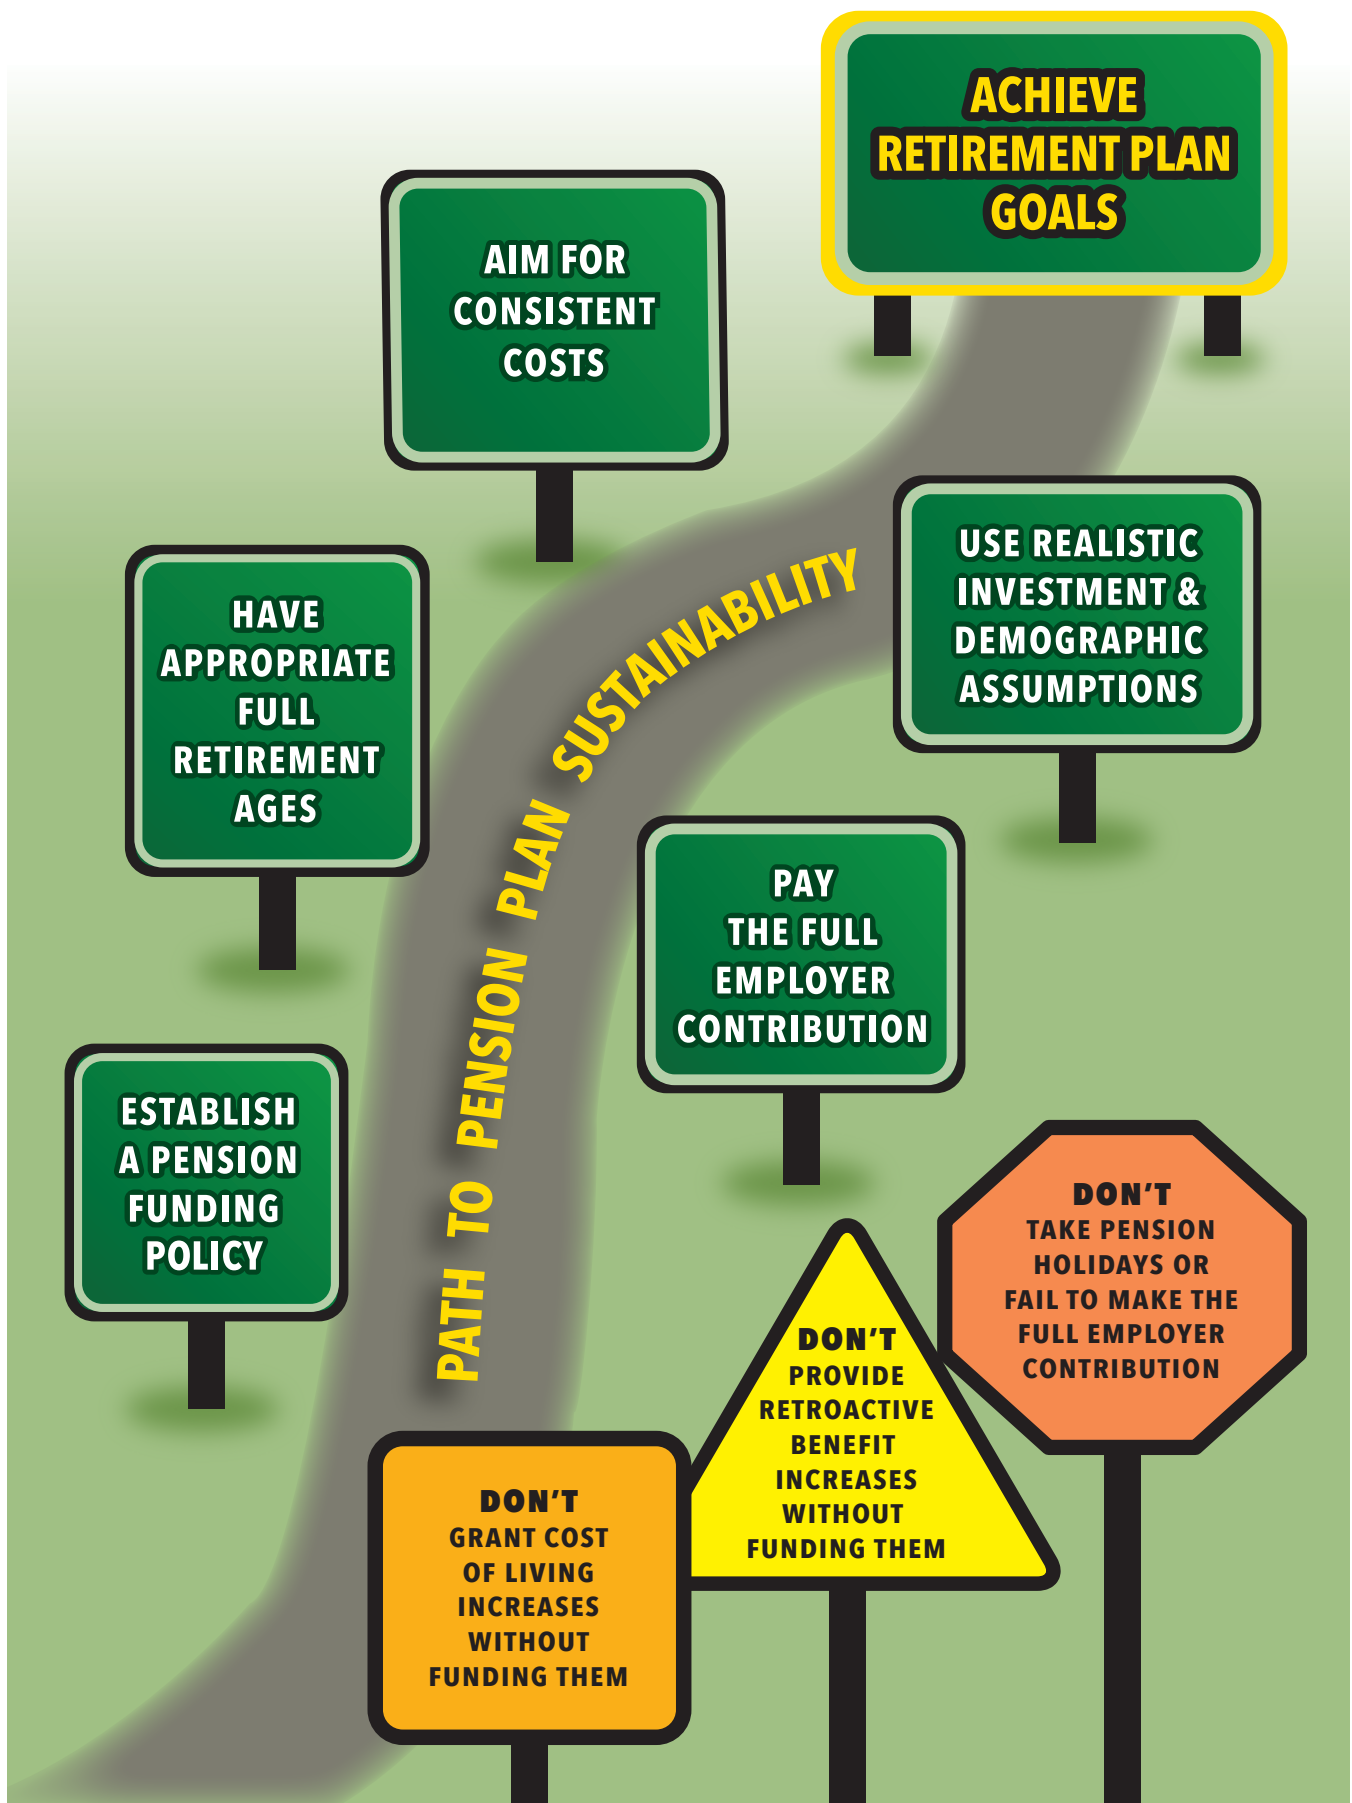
ACHIEVE RETIREMENT PLAN GOALS

AIM FOR CONSISTENT COSTS

USE REALISTIC INVESTMENT & DEMOGRAPHIC ASSUMPTIONS

HAVE APPROPRIATE FULL RETIREMENT AGES

PATH TO PENSION PLAN SUSTAINABILITY

PAY THE FULL EMPLOYER CONTRIBUTION

ESTABLISH A PENSION FUNDING POLICY

DON'T TAKE PENSION HOLIDAYS OR FAIL TO MAKE THE FULL EMPLOYER CONTRIBUTION

DON'T PROVIDE RETROACTIVE BENEFIT INCREASES WITHOUT FUNDING THEM

DON'T GRANT COST OF LIVING INCREASES WITHOUT FUNDING THEM